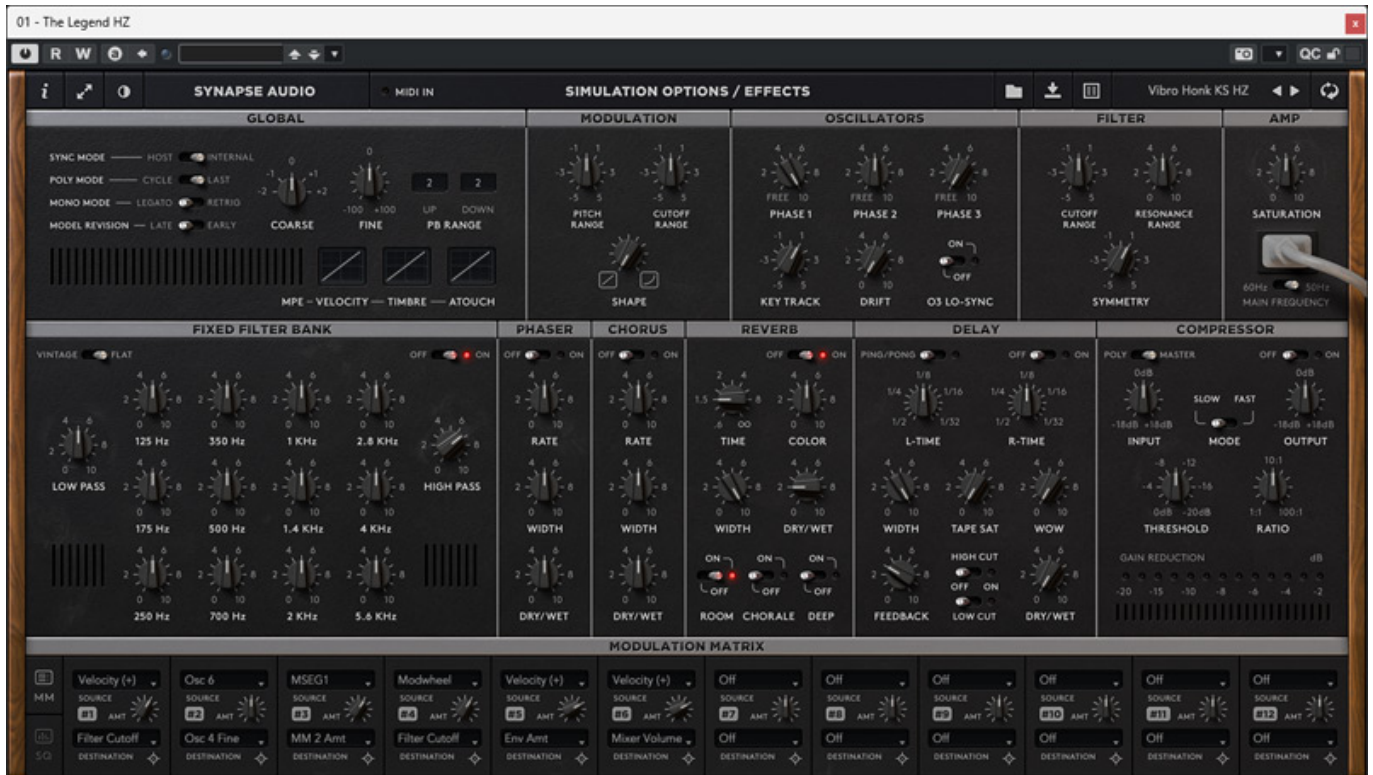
01 - The Legend HZ

R W

QC

SYNAPSE AUDIO MIDI IN SIMULATION OPTIONS / EFFECTS Vibro Honk KS HZ

GLOBAL

SYNC MODE — HOST INTERNAL
POLY MODE — CYCLE LAST
MONO MODE — LEGATO RETRIG
MODEL REVISION — LATE EARLY

COARSE FINE PB RANGE
-100 +100 UP DOWN
2 2

MPE – VELOCITY — TIMBRE — ATOUCH

MODULATION

PITCH RANGE CUTOFF RANGE
SHAPE

OSCILLATORS

PHASE 1 PHASE 2 PHASE 3
FREE FREE FREE
KEY TRACK DRIFT O3 LO-SYNC
ON OFF

FILTER

CUTOFF RANGE RESONANCE RANGE
SYMMETRY

AMP

SATURATION
60Hz 50Hz
MAIN FREQUENCY

FIXED FILTER BANK

VINTAGE FLAT OFF ON
LOW PASS HIGH PASS
125 Hz 350 Hz 1 KHz 2.8 KHz
175 Hz 500 Hz 1.4 KHz 4 KHz
250 Hz 700 Hz 2 KHz 5.6 KHz

PHASER

OFF ON
RATE
WIDTH
DRY/WET

CHORUS

OFF ON
RATE
WIDTH
DRY/WET

REVERB

OFF ON
TIME COLOR
WIDTH DRY/WET
ON OFF ON OFF ON OFF
ROOM CHORALE DEEP

DELAY

PING/PONG OFF ON
L-TIME R-TIME
WIDTH TAPE SAT WOW
HIGH CUT OFF ON
FEEDBACK LOW CUT DRY/WET

COMPRESSOR

POLY MASTER OFF ON
0dB 0dB
-18dB +18dB -18dB +18dB
INPUT SLOW FAST MODE OUTPUT
THRESHOLD RATIO
0dB -20dB 1:1 100:1
GAIN REDUCTION dB
-20 -15 -10 -8 -6 -4 -2

MODULATION MATRIX

MM SQ

| Velocity (+) | Osc 6 | MSEG1 | Modwheel | Velocity (+) | Velocity (+) | Off | Off | Off | Off | Off | Off |
|---|---|---|---|---|---|---|---|---|---|---|---|
| SOURCE #1 AMT | SOURCE #2 AMT | SOURCE #3 AMT | SOURCE #4 AMT | SOURCE #5 AMT | SOURCE #6 AMT | SOURCE #7 AMT | SOURCE #8 AMT | SOURCE #9 AMT | SOURCE #10 AMT | SOURCE #11 AMT | SOURCE #12 AMT |
| Filter Cutoff | Osc 4 Fine | MM 2 Amt | Filter Cutoff | Env Amt | Mixer Volume | Off | Off | Off | Off | Off | Off |
| DESTINATION | DESTINATION | DESTINATION | DESTINATION | DESTINATION | DESTINATION | DESTINATION | DESTINATION | DESTINATION | DESTINATION | DESTINATION | DESTINATION |